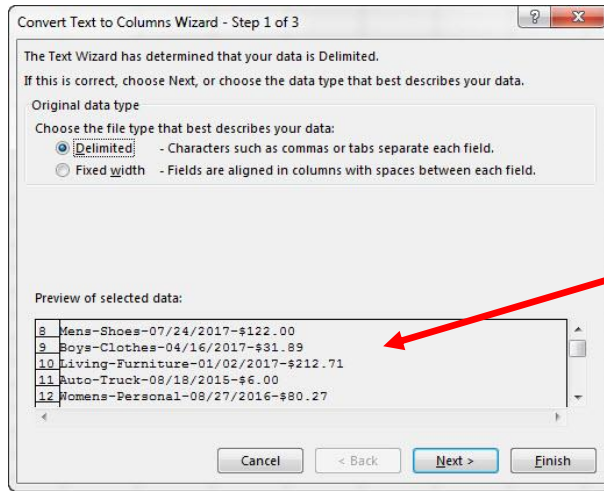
Convert Text to Columns Wizard - Step 1 of 3

?

The Text Wizard has determined that your data is Delimited.

If this is correct, choose Next, or choose the data type that best describes your data.

Original data type

Choose the file type that best describes your data:

Delimited - Characters such as commas or tabs separate each field.

Fixed width - Fields are aligned in columns with spaces between each field.

Preview of selected data:

8 Mens-Shoes-07/24/2017-$122.00
9 Boys-Clothes-04/16/2017-$31.89
10 Living-Furniture-01/02/2017-$212.71
11 Auto-Truck-08/18/2015-$6.00
12 Womens-Personal-08/27/2016-$80.27

Cancel | < Back | Next > | Finish